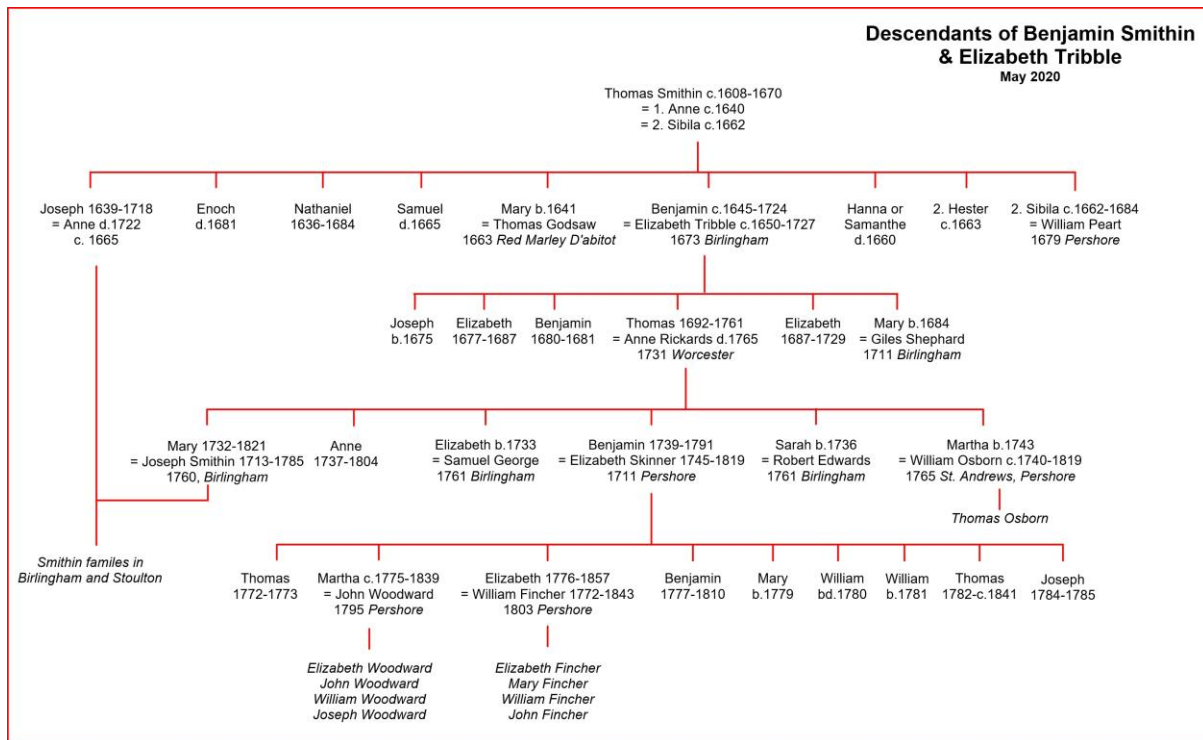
Descendants of Benjamin Smithin & Elizabeth Tribble
May 2020

Thomas Smithin c.1608-1670
= 1. Anne c.1640
= 2. Sibila c.1662

Joseph 1639-1718
= Anne d.1722
c. 1665

Enoch
d.1681

Nathaniel
1636-1684

Samuel
d.1665

Mary b.1641
= Thomas Godsaw
1663 Red Marley D'abitot

Benjamin c.1645-1724
= Elizabeth Tribble c.1650-1727
1673 Birlingham

Hanna or
Samanthe
d.1660

2. Hester
c.1663

2. Sibila c.1662-1684
= William Peart
1679 Pershore

Joseph
b.1675

Elizabeth
1677-1687

Benjamin
1680-1681

Thomas 1692-1761
= Anne Rickards d.1765
1731 Worcester

Elizabeth
1687-1729

Mary b.1684
= Giles Shephard
1711 Birlingham

Mary 1732-1821
= Joseph Smithin 1713-1785
1760, Birlingham

Anne
1737-1804

Elizabeth b.1733
= Samuel George
1761 Birlingham

Benjamin 1739-1791
= Elizabeth Skinner 1745-1819
1711 Pershore

Sarah b.1736
= Robert Edwards
1761 Birlingham

Martha b.1743
= William Osborn c.1740-1819
1765 St. Andrews, Pershore

Thomas Osborn

Smithin familes in
Birlingham and Stoulton

Thomas
1772-1773

Martha c.1775-1839
= John Woodward
1795 Pershore

Elizabeth 1776-1857
= William Fincher 1772-1843
1803 Pershore

Benjamin
1777-1810

Mary
b.1779

William
bd.1780

William
b.1781

Thomas
1782-c.1841

Joseph
1784-1785

Elizabeth Woodward
John Woodward
William Woodward
Joseph Woodward

Elizabeth Fincher
Mary Fincher
William Fincher
John Fincher